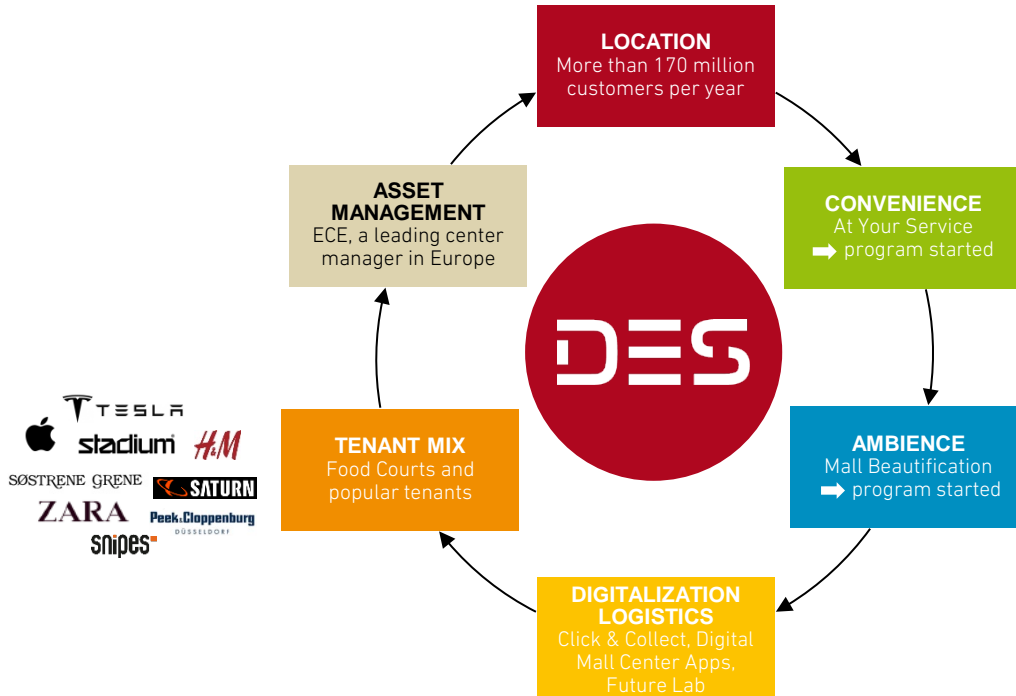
LOCATION
More than 170 million customers per year

CONVENIENCE
At Your Service
➡ program started

AMBIENCE
Mall Beautification
➡ program started

DIGITALIZATION LOGISTICS
Click & Collect, Digital Mall Center Apps, Future Lab

TENANT MIX
Food Courts and popular tenants

ASSET MANAGEMENT
ECE, a leading center manager in Europe

DES

TESLA
stadium
H&M
SØSTRENE GRENE
SATURN
ZARA
Peek&Cloppenburg DÜSSELDORF
snipes